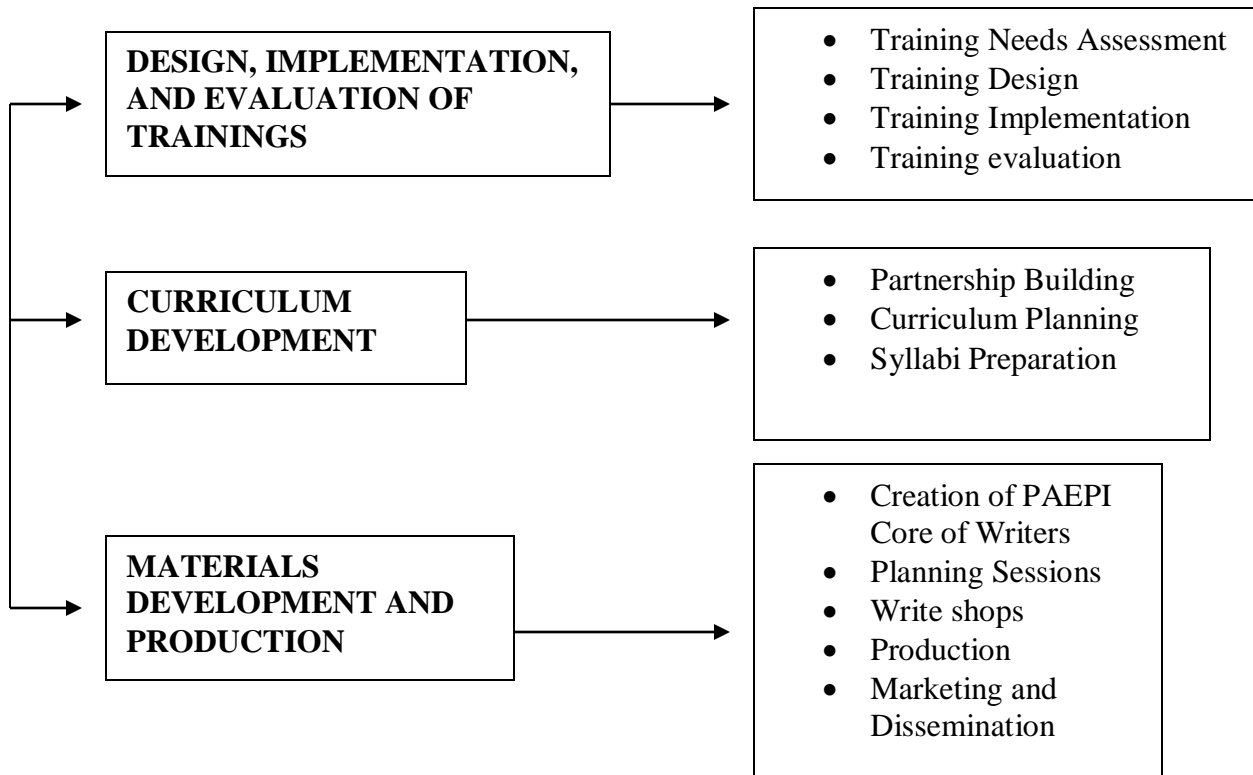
DESIGN, IMPLEMENTATION, AND EVALUATION OF TRAININGS

- Training Needs Assessment
- Training Design
- Training Implementation
- Training evaluation

CURRICULUM DEVELOPMENT

- Partnership Building
- Curriculum Planning
- Syllabi Preparation

MATERIALS DEVELOPMENT AND PRODUCTION

- Creation of PAEPI Core of Writers
- Planning Sessions
- Write shops
- Production
- Marketing and Dissemination